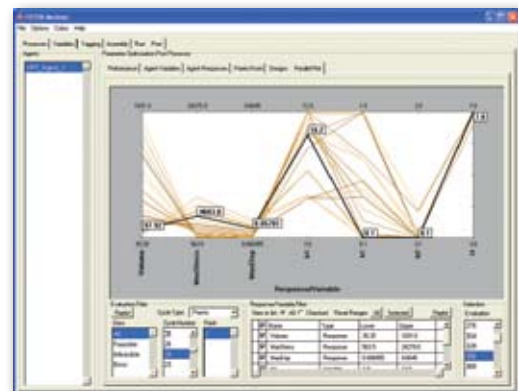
File Options Extra Help

Resources Variables Tagging Assembly Run Post

Agents

Performance Agent Variables Agent Responses Pareto Front Designs Parallel Plot

67.767

8605.6

0.06795

1.0

1.0

1.0

Response/Variable

Evaluation Filter

Apply

Quick Type: Points

Response/Variable Filter

Name Type Lower Upper

Volume Response

MassDelivery Response

MassDrop Response

Apply

Selection

Evaluation

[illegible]